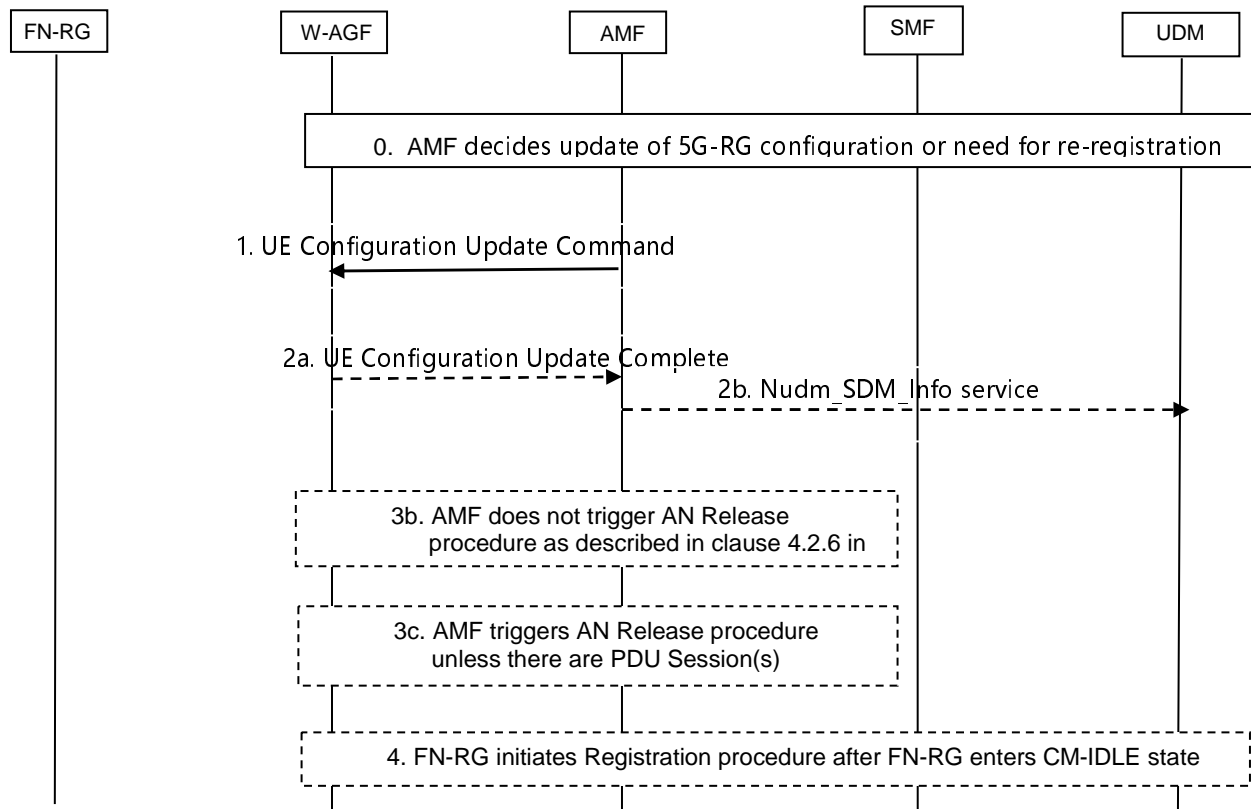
FN-RG

W-AGF

AMF

SMF

UDM

0. AMF decides update of 5G-RG configuration or need for re-registration

1. UE Configuration Update Command

2a. UE Configuration Update Complete

2b. Nudm_SDM_Info service

3b. AMF does not trigger AN Release procedure as described in clause 4.2.6 in

3c. AMF triggers AN Release procedure unless there are PDU Session(s)

4. FN-RG initiates Registration procedure after FN-RG enters CM-IDLE state